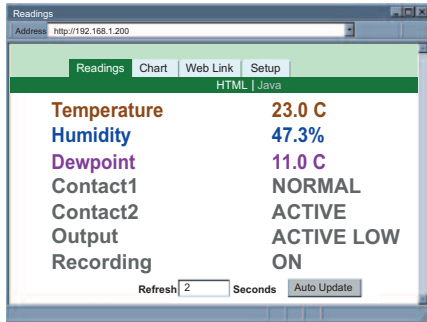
Readings

Address http://192.168.1.200

Readings Chart Web Link Setup

HTML | Java

| | |
|---|---|
| Temperature | 23.0 C |
| Humidity | 47.3% |
| Dewpoint | 11.0 C |
| Contact1 | NORMAL |
| Contact2 | ACTIVE |
| Output | ACTIVE LOW |
| Recording | ON |

Refresh 2 Seconds Auto Update